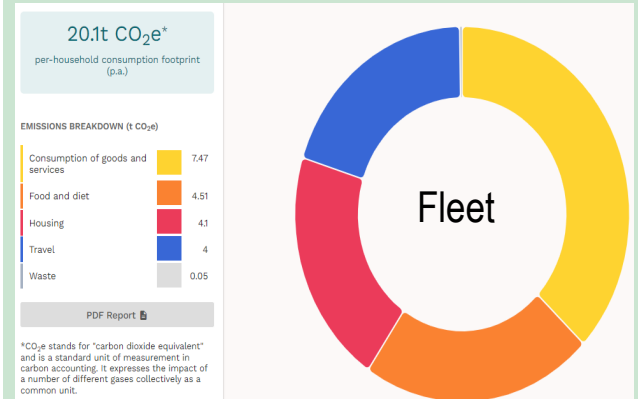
20.1t $CO_2e^*$

per-household consumption footprint (p.a.)

EMISSIONS BREAKDOWN (t $CO_2e$)

| | |
|---|---|
| Consumption of goods and services | 7.47 |
| Food and diet | 4.51 |
| Housing | 4.1 |
| Travel | 4 |
| Waste | 0.05 |

PDF Report

*$CO_2e$ stands for "carbon dioxide equivalent" and is a standard unit of measurement in carbon accounting. It expresses the impact of a number of different gases collectively as a common unit.

Fleet